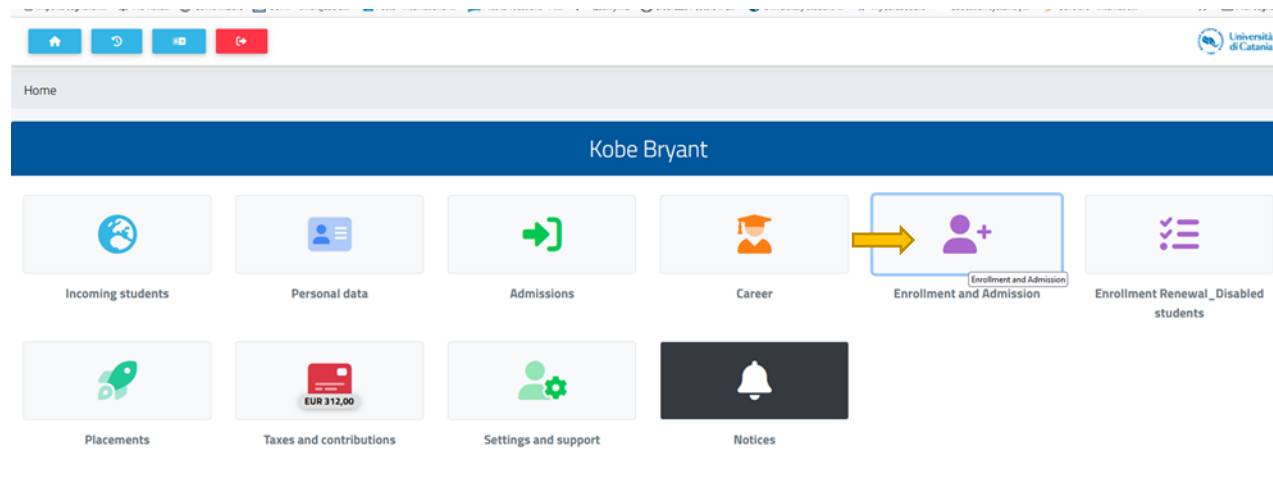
Università di Catania

Home

Kobe Bryant

Incoming students

Personal data

Admissions

Career

Enrollment and Admission

Enrollment and Admission

Enrollment Renewal_Disabled students

Placements

EUR 312,00

Taxes and contributions

Settings and support

Notices